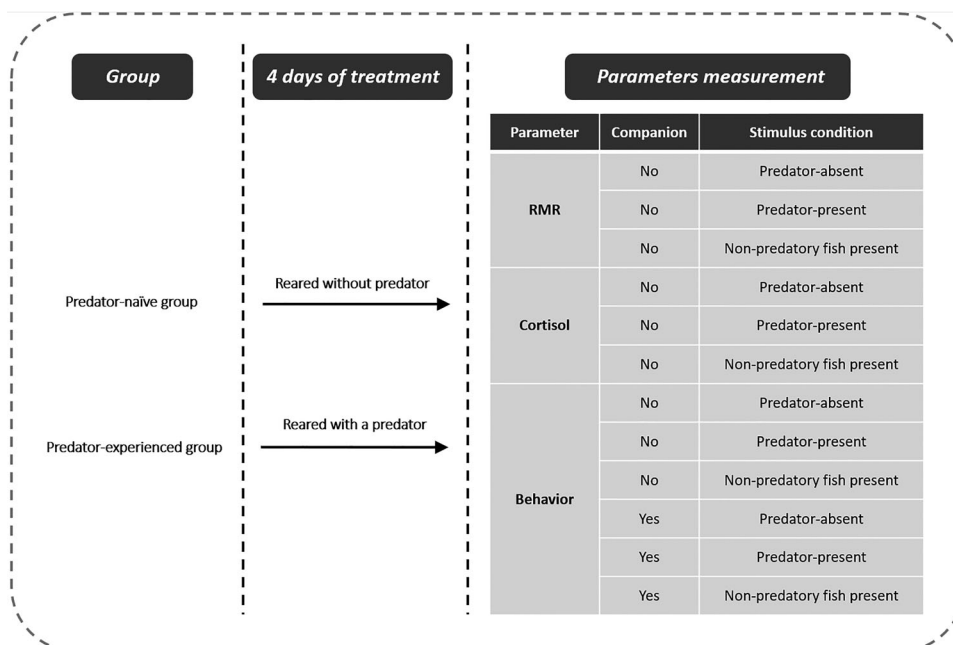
Group

4 days of treatment

Parameters measurement

Predator-naïve group

Reared without predator

Predator-experienced group

Reared with a predator

| Parameter | Companion | Stimulus condition |
|---|---|---|
| RMR | No | Predator-absent |
| | No | Predator-present |
| | No | Non-predatory fish present |
| Cortisol | No | Predator-absent |
| | No | Predator-present |
| | No | Non-predatory fish present |
| Behavior | No | Predator-absent |
| | No | Predator-present |
| | No | Non-predatory fish present |
| | Yes | Predator-absent |
| | Yes | Predator-present |
| | Yes | Non-predatory fish present |